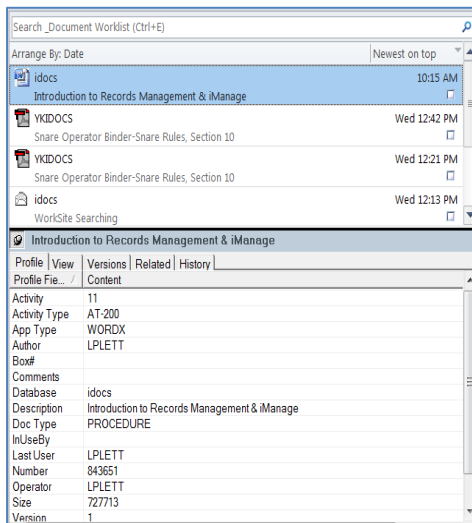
Search _Document Worklist (Ctrl+E)

Arrange By: Date | Newest on top

idocs 10:15 AM
Introduction to Records Management & iManage

YKIDOCS Wed 12:42 PM
Snare Operator Binder-Snare Rules, Section 10

YKIDOCS Wed 12:21 PM
Snare Operator Binder-Snare Rules, Section 10

idocs Wed 12:13 PM
WorkSite Searching

Introduction to Records Management & iManage

Profile | View | Versions | Related | History

| Profile Fie... | Content |
|---|---|
| Activity | 11 |
| Activity Type | AT-200 |
| App Type | WORDX |
| Author | LPLETT |
| Box# | |
| Comments | |
| Database | idocs |
| Description | Introduction to Records Management & iManage |
| Doc Type | PROCEDURE |
| InUseBy | |
| Last User | LPLETT |
| Number | 843651 |
| Operator | LPLETT |
| Size | 727713 |
| Version | 1 |